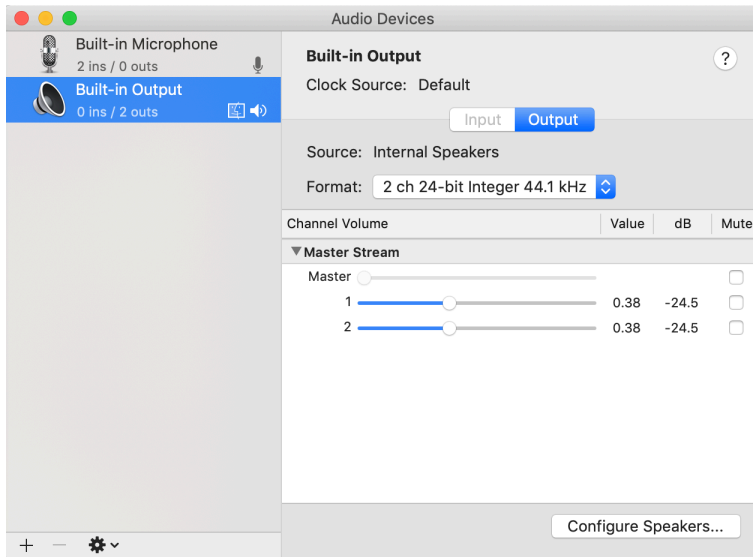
Audio Devices

Built-in Microphone
2 ins / 0 outs

Built-in Output
0 ins / 2 outs

Built-in Output

Clock Source: Default

?

Input Output

Source: Internal Speakers

Format: 2 ch 24-bit Integer 44.1 kHz

| Channel Volume | Value | dB | Mute |
|---|---|---|---|
| ▼Master Stream | | | |
| Master | | | |
| 1 | 0.38 | -24.5 | |
| 2 | 0.38 | -24.5 | |

+ −

Configure Speakers...